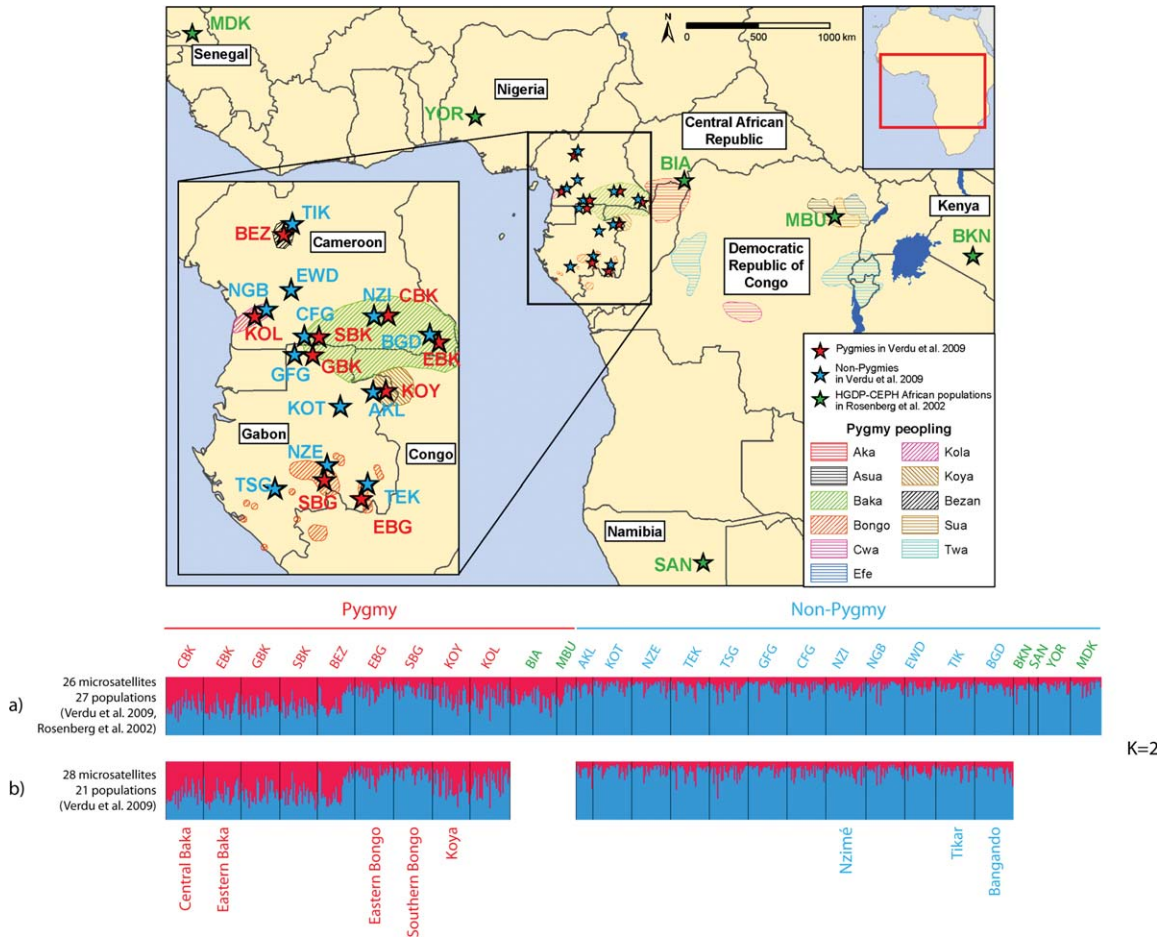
MDK
Senegal
N
0 500 1000 km
Nigeria
YOR
Central African Republic
BIA
MBU
Kenya
BKN
Democratic Republic of Congo
Namibia
SAN

TIK
BEZ
Cameroon
EWD
NGB
NZI
CBK
CFG
KOL
SBK
BGD
GFG
GBK
EBK
KOY
KOT
AKL
Gabon
Congo
NZE
TSG
TEK
SBG
EBG

Pygmies in Verdu et al. 2009
Non-Pygmies in Verdu et al. 2009
HGDP-CEPH African populations in Rosenberg et al. 2002
Pygmy peopling
Aka
Kola
Asua
Koya
Baka
Bezan
Bongo
Sua
Cwa
Twa
Efe

Pygmy
Non-Pygmy
CBK EBK GBK SBK BEZ EBG SBG KOY KOL BIA MBU AKL KOT NZE TEK TSG GFG CFG NZI NGB EWD TIK BGD BKN SAN YOR MDK

a) 26 microsatellites 27 populations (Verdu et al. 2009, Rosenberg et al. 2002)

K=2

b) 28 microsatellites 21 populations (Verdu et al. 2009)

Central Baka
Eastern Baka
Eastern Bongo
Southern Bongo
Koya
Nzimé
Tikar
Bangando